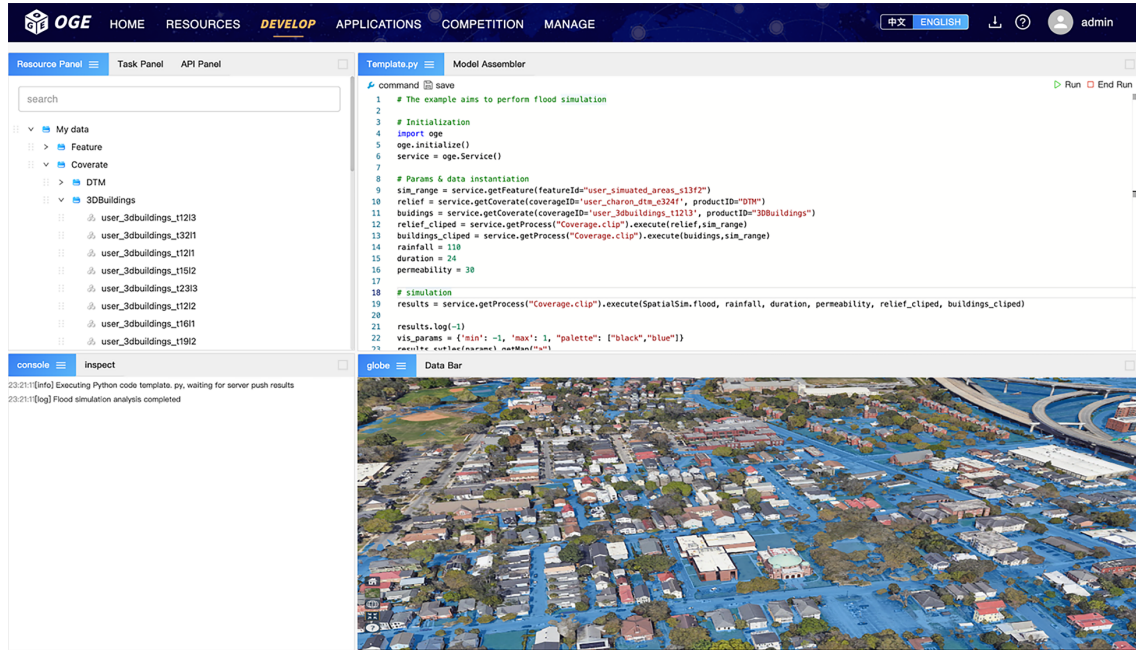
OGE HOME RESOURCES DEVELOP APPLICATIONS COMPETITION MANAGE 中文 ENGLISH admin

Resource Panel Task Panel API Panel

search

My data
Feature
Coverate
DTM
3DBuildings
user_3dbuildings_t12l3
user_3dbuildings_t32l1
user_3dbuildings_t12l1
user_3dbuildings_t15l2
user_3dbuildings_t23l3
user_3dbuildings_t12l2
user_3dbuildings_t16l1
user_3dbuildings_t19l2

Template.py Model Assembler

command save Run End Run

1 # The example aims to perform flood simulation
2
3 # Initialization
4 import oge
5 oge.initialize()
6 service = oge.Service()
7
8 # Params & data instantiation
9 sim_range = service.getFeature(featureId="user_simuated_areas_s13f2")
10 relief = service.getCoverate(coverageID='user_charon_dtm_e324f', productID="DTM")
11 buidings = service.getCoverate(coverageID='user_3dbuildings_t12l3', productID="3DBuildings")
12 relief_cliped = service.getProcess("Coverage.clip").execute(relief,sim_range)
13 buildings_cliped = service.getProcess("Coverage.clip").execute(buidings,sim_range)
14 rainfall = 110
15 duration = 24
16 permeability = 30
17
18 # simulation
19 results = service.getProcess("Coverage.clip").execute(SpatialSim.flood, rainfall, duration, permeability, relief_cliped, buildings_cliped)
20
21 results.log(-1)
22 vis_params = {'min': -1, 'max': 1, "palette": ["black","blue"]}
23 results.sytles(params).getMap("a")

console inspect

23:21:11[info] Executing Python code template. py, waiting for server push results
23:21:11[log] Flood simulation analysis completed

globe Data Bar